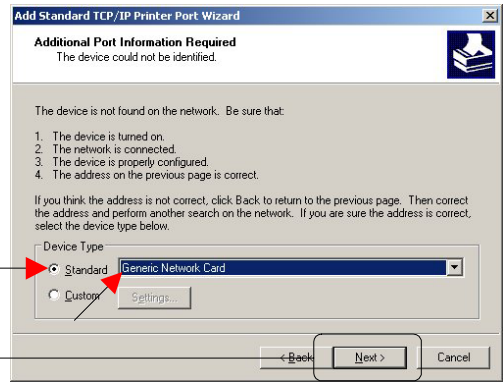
Add Standard TCP/IP Printer Port Wizard

Additional Port Information Required
The device could not be identified.

The device is not found on the network. Be sure that:

1. The device is turned on.
2. The network is connected.
3. The device is properly configured.
4. The address on the previous page is correct.

If you think the address is not correct, click Back to return to the previous page. Then correct the address and perform another search on the network. If you are sure the address is correct, select the device type below.

Device Type

Standard Generic Network Card

Custom Settings...

< Back Next > Cancel